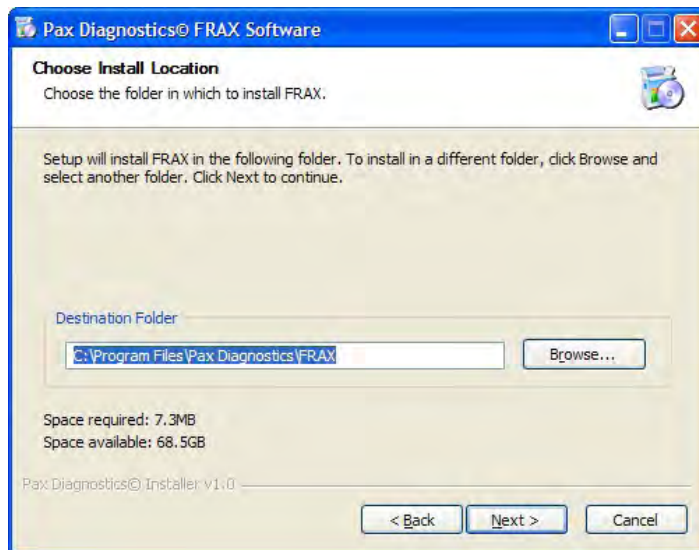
Pax Diagnostics© FRAX Software

Choose Install Location

Choose the folder in which to install FRAX.

Setup will install FRAX in the following folder. To install in a different folder, click Browse and select another folder. Click Next to continue.

Destination Folder

C:\Program Files\Pax Diagnostics\FRAX

Browse...

Space required: 7.3MB

Space available: 68.5GB

Pax Diagnostics© Installer v1.0

< Back

Next >

Cancel